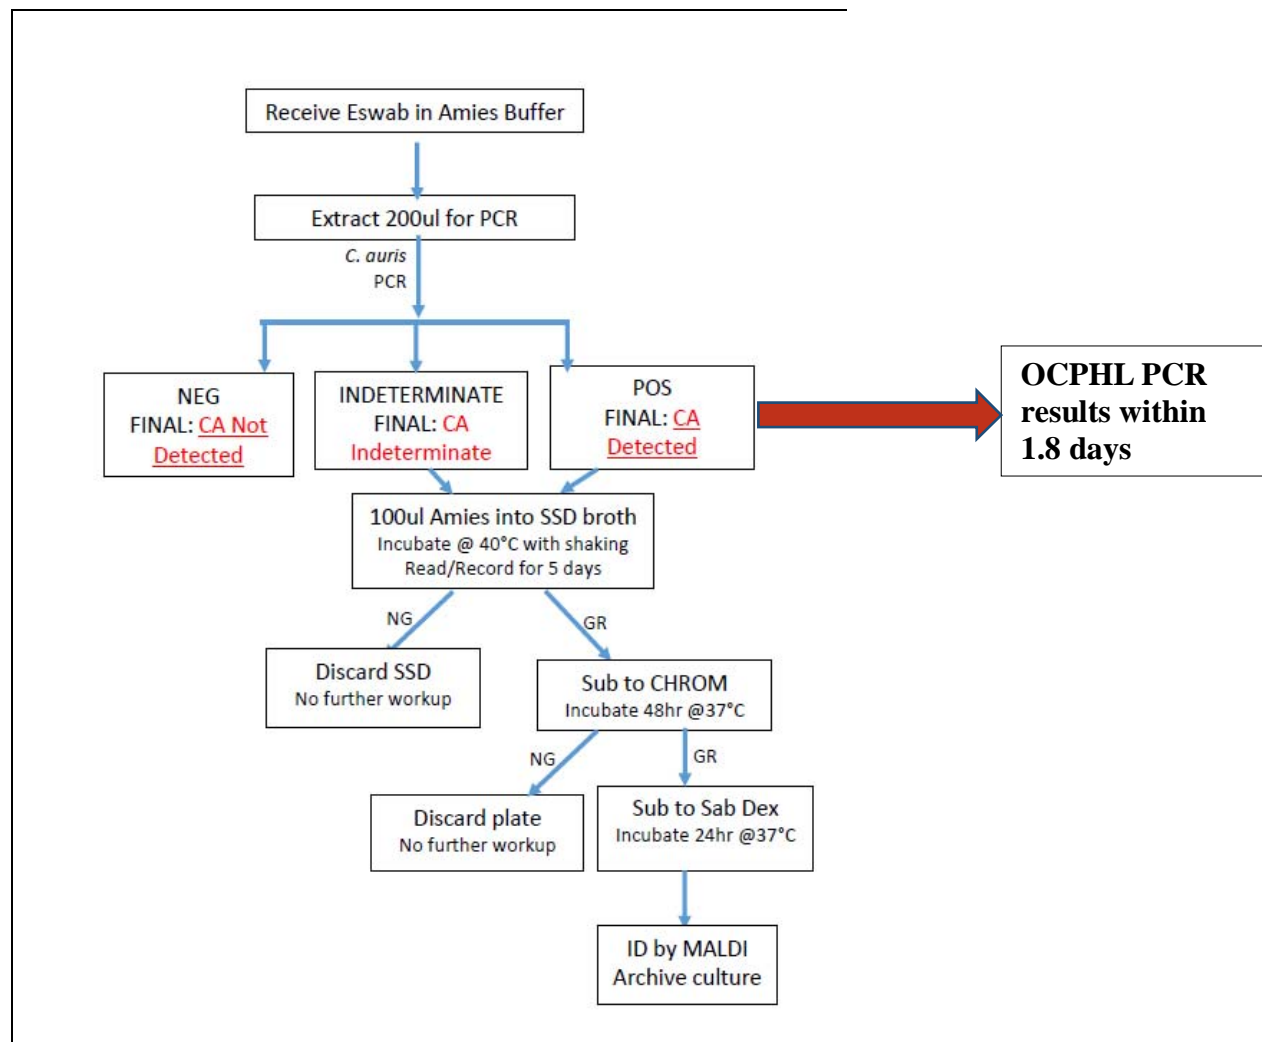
Receive Eswab in Amies Buffer

Extract 200ul for PCR

C. auris PCR

NEG
FINAL: CA Not Detected

INDETERMINATE
FINAL: CA Indeterminate

POS
FINAL: CA Detected

OCPHL PCR results within 1.8 days

100ul Amies into SSD broth
Incubate @ 40°C with shaking
Read/Record for 5 days

NG

GR

Discard SSD
No further workup

Sub to CHROM
Incubate 48hr @37°C

NG

GR

Discard plate
No further workup

Sub to Sab Dex
Incubate 24hr @37°C

ID by MALDI
Archive culture